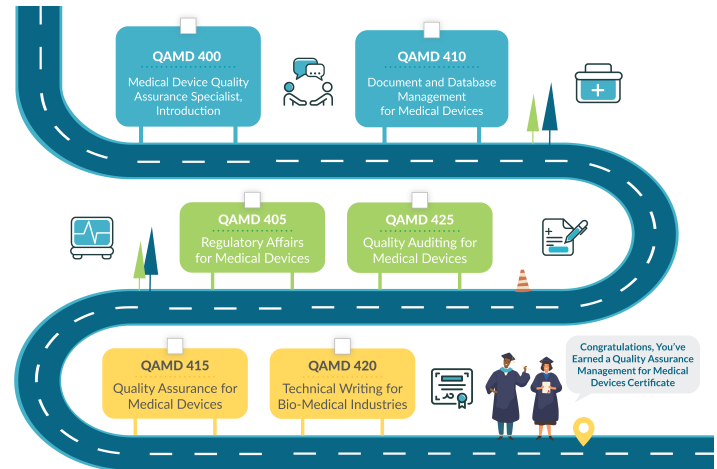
QAMD 400
Medical Device Quality Assurance Specialist, Introduction

QAMD 410
Document and Database Management for Medical Devices

QAMD 405
Regulatory Affairs for Medical Devices

QAMD 425
Quality Auditing for Medical Devices

QAMD 415
Quality Assurance for Medical Devices

QAMD 420
Technical Writing for Bio-Medical Industries

Congratulations, You've Earned a Quality Assurance Management for Medical Devices Certificate